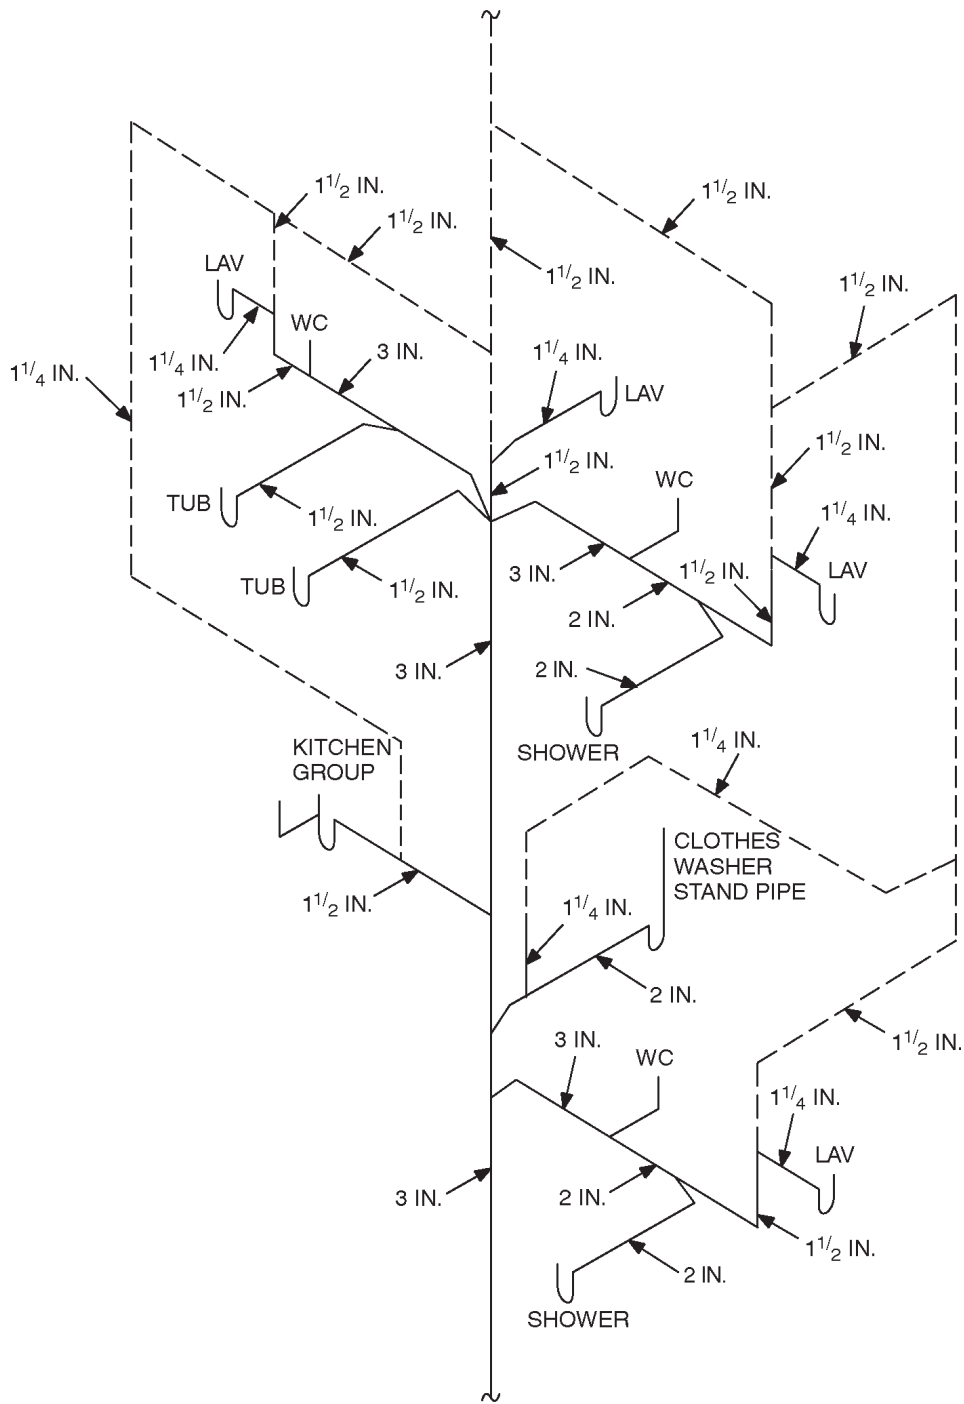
$1^1/_2$ IN.
$1^1/_2$ IN.
$1^1/_2$ IN.
$1^1/_2$ IN.
LAV
$1^1/_2$ IN.
WC
$1^1/_4$ IN.
3 IN.
$1^1/_4$ IN.
$1^1/_2$ IN.
$1^1/_4$ IN.
LAV
$1^1/_2$ IN.
$1^1/_2$ IN.
TUB
$1^1/_2$ IN.
WC
$1^1/_4$ IN.
TUB
$1^1/_2$ IN.
3 IN.
$1^1/_2$ IN.
LAV
2 IN.
3 IN.
2 IN.
SHOWER
KITCHEN GROUP
$1^1/_4$ IN.
CLOTHES WASHER STAND PIPE
$1^1/_2$ IN.
$1^1/_4$ IN.
2 IN.
$1^1/_2$ IN.
3 IN.
WC
$1^1/_4$ IN.
LAV
3 IN.
2 IN.
$1^1/_2$ IN.
2 IN.
SHOWER